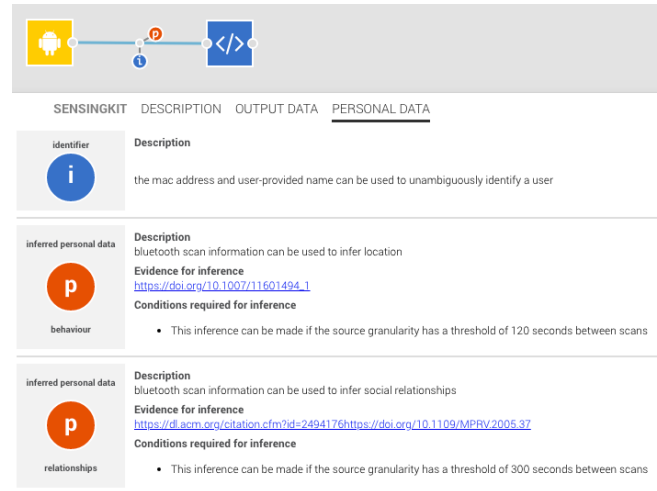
p

i

</>

SENSINGKIT DESCRIPTION OUTPUT DATA PERSONAL DATA

identifier

i

Description

the mac address and user-provided name can be used to unambiguously identify a user

inferred personal data

p

behaviour

Description

bluetooth scan information can be used to infer location

Evidence for inference

https://doi.org/10.1007/11601494_1

Conditions required for inference

- This inference can be made if the source granularity has a threshold of 120 seconds between scans

inferred personal data

p

relationships

Description

bluetooth scan information can be used to infer social relationships

Evidence for inference

https://dl.acm.org/citation.cfm?id=2494176https://doi.org/10.1109/MPRV.2005.37

Conditions required for inference

- This inference can be made if the source granularity has a threshold of 300 seconds between scans